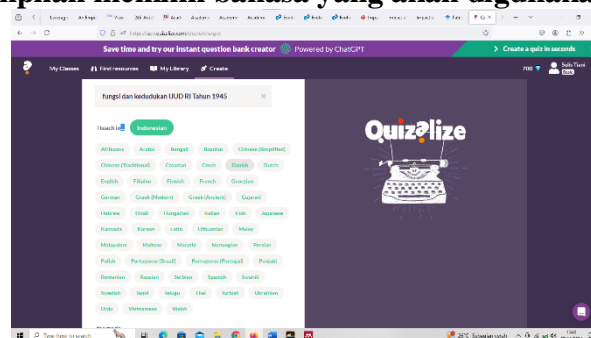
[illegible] bahasa yang akan digunakan

Save time and try our instant question bank creator Powered by ChatGPT

Create a quiz in seconds

My Classes Find resources My Library Create

fungsi dan kedudukan UUD RI Tahun 1945

I teach in Indonesian

Afrikaans Arabic Bengali Bosnian Chinese (Simplified)
Chinese (Traditional) Croatian Czech Danish Dutch
English Filipino Finnish French Georgian
German Greek (Modern) Greek (Ancient) Gujarati
Hebrew Hindi Hungarian Italian Irish Japanese
Kannada Korean Latin Lithuanian Malay
Malayalam Maltese Marathi Norwegian Persian
Polish Portuguese (Brazil) Portuguese (Portugal) Punjabi
Romanian Russian Serbian Spanish Swahili
Swedish tamil telugu Thai turkish Ukrainian
Urdu Vietnamese Welsh

Quizalize

Type here to search

25°C